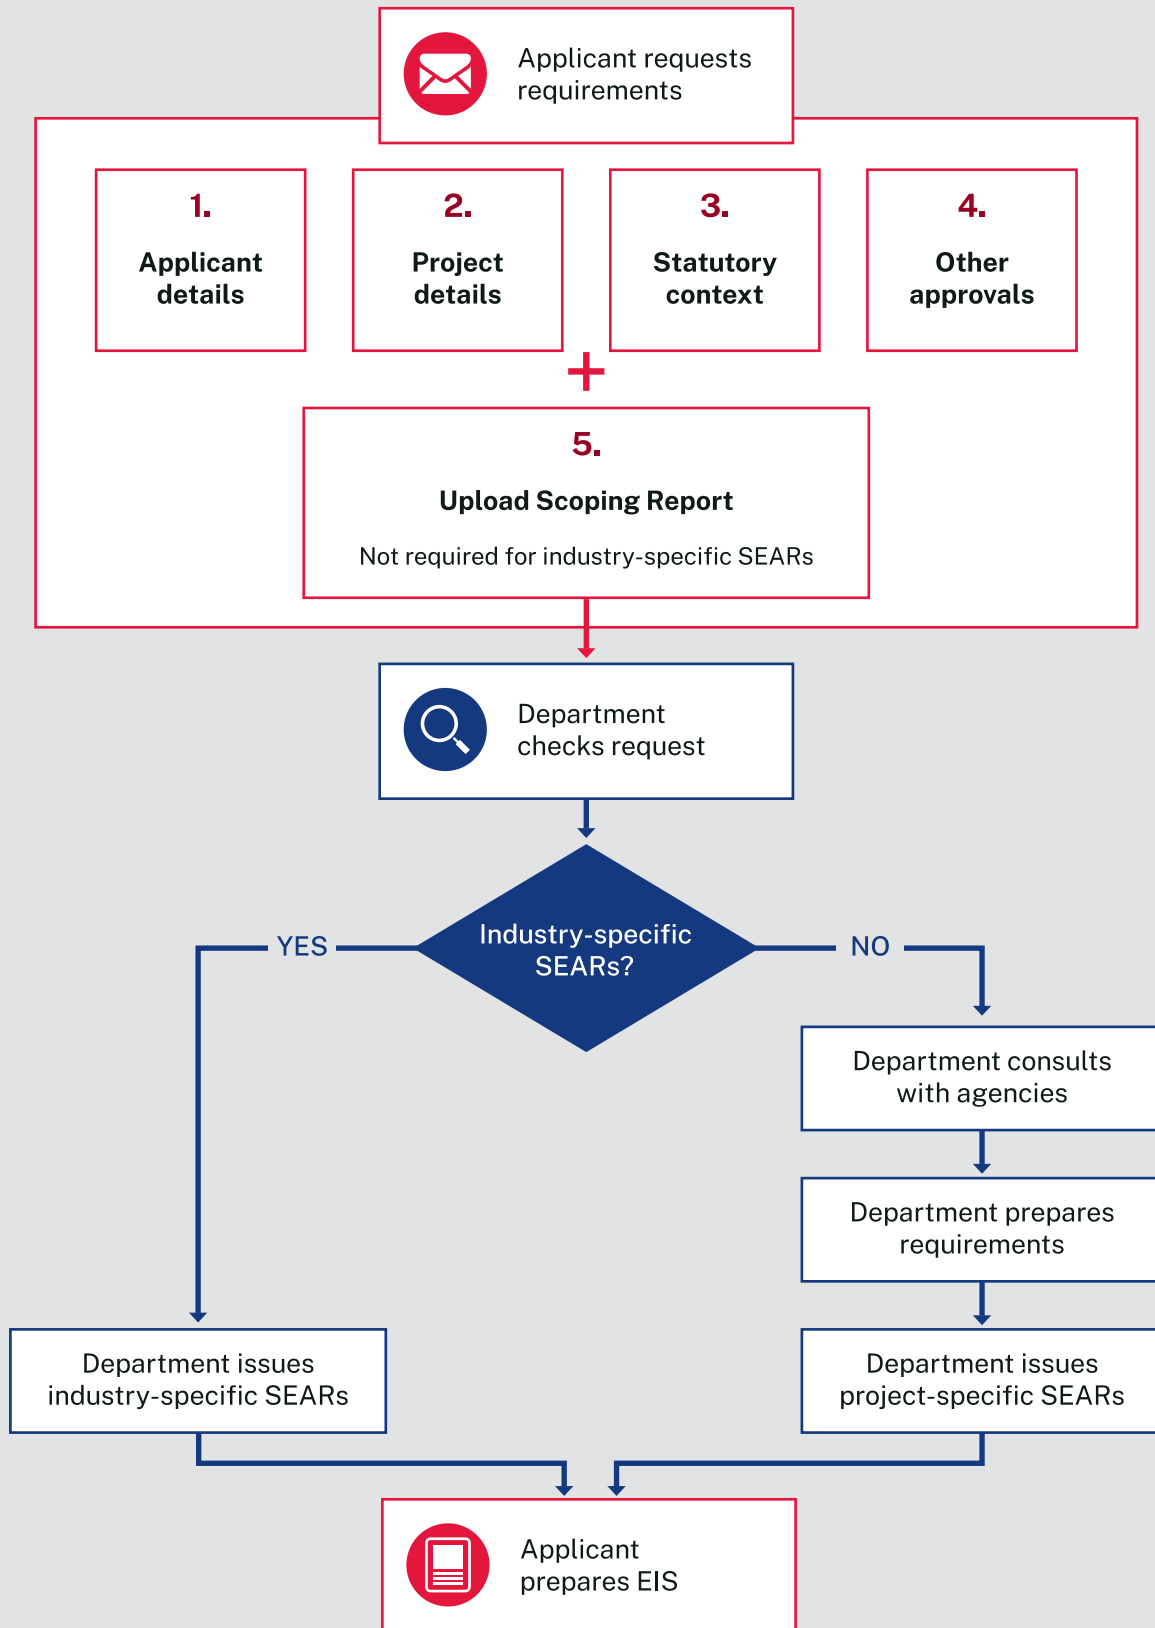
Applicant requests requirements

1.
Applicant details

2.
Project details

3.
Statutory context

4.
Other approvals

+

5.
Upload Scoping Report
Not required for industry-specific SEARs

Department checks request

Industry-specific SEARs?

YES

NO

Department consults with agencies

Department prepares requirements

Department issues industry-specific SEARs

Department issues project-specific SEARs

Applicant prepares EIS